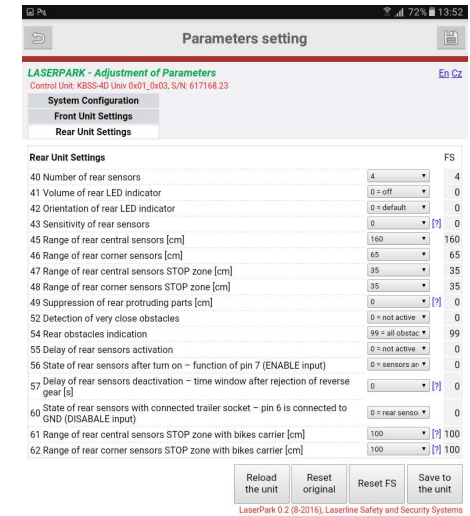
72% 13:52

Parameters setting

LASERPARK - Adjustment of Parameters
Control Unit: KBSS-4D Univ 0x01_0x03, S/N: 617168.23

En Cz

System Configuration
Front Unit Settings
Rear Unit Settings

| Rear Unit Settings | | | FS |
|---|---|---|---|
| 40 Number of rear sensors | 4 | | 4 |
| 41 Volume of rear LED indicator | 0 = off | | 0 |
| 42 Orientation of rear LED indicator | 0 = default | | 0 |
| 43 Sensitivity of rear sensors | 0 | [?] | 0 |
| 45 Range of rear central sensors [cm] | 160 | | 160 |
| 46 Range of rear corner sensors [cm] | 65 | | 65 |
| 47 Range of rear central sensors STOP zone [cm] | 35 | | 35 |
| 48 Range of rear corner sensors STOP zone [cm] | 35 | | 35 |
| 49 Suppression of rear protruding parts [cm] | 0 | [?] | 0 |
| 52 Detection of very close obstacles | 0 = not active | | 0 |
| 54 Rear obstacles indication | 99 = all obstac | | 99 |
| 55 Delay of rear sensors activation | 0 = not active | | 0 |
| 56 State of rear sensors after turn on – function of pin 7 (ENABLE input) | 0 = sensors ar | [?] | 0 |
| 57 Delay of rear sensors deactivation – time window after rejection of reverse gear [s] | 0 | [?] | 0 |
| 60 State of rear sensors with connected trailer socket – pin 6 is connected to GND (DISABLE input) | 0 = rear senso | | 0 |
| 61 Range of rear central sensors STOP zone with bikes carrier [cm] | 100 | [?] | 100 |
| 62 Range of rear corner sensors STOP zone with bikes carrier [cm] | 100 | [?] | 100 |

Reload the unit
Reset original
Reset FS
Save to the unit

LaserPark 0.2 (8-2016), Laserline Safety and Security Systems